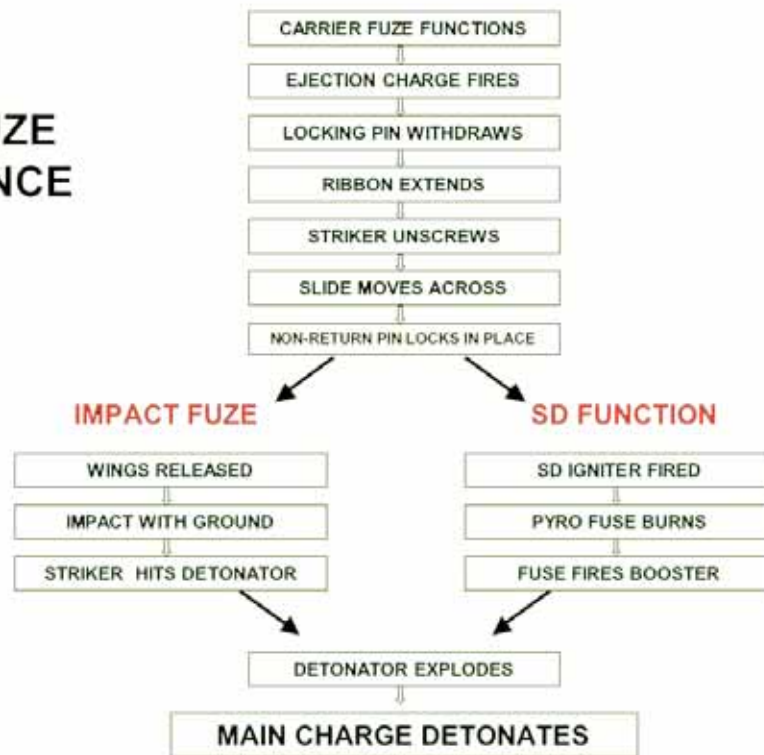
ZE
NCE

CARRIER FUZE FUNCTIONS

EJECTION CHARGE FIRES

LOCKING PIN WITHDRAWS

RIBBON EXTENDS

STRIKER UNSCREWS

SLIDE MOVES ACROSS

NON-RETURN PIN LOCKS IN PLACE

IMPACT FUZE

WINGS RELEASED

IMPACT WITH GROUND

STRIKER HITS DETONATOR

SD FUNCTION

SD IGNITER FIRED

PYRO FUSE BURNS

FUSE FIRES BOOSTER

DETONATOR EXPLODES

MAIN CHARGE DETONATES